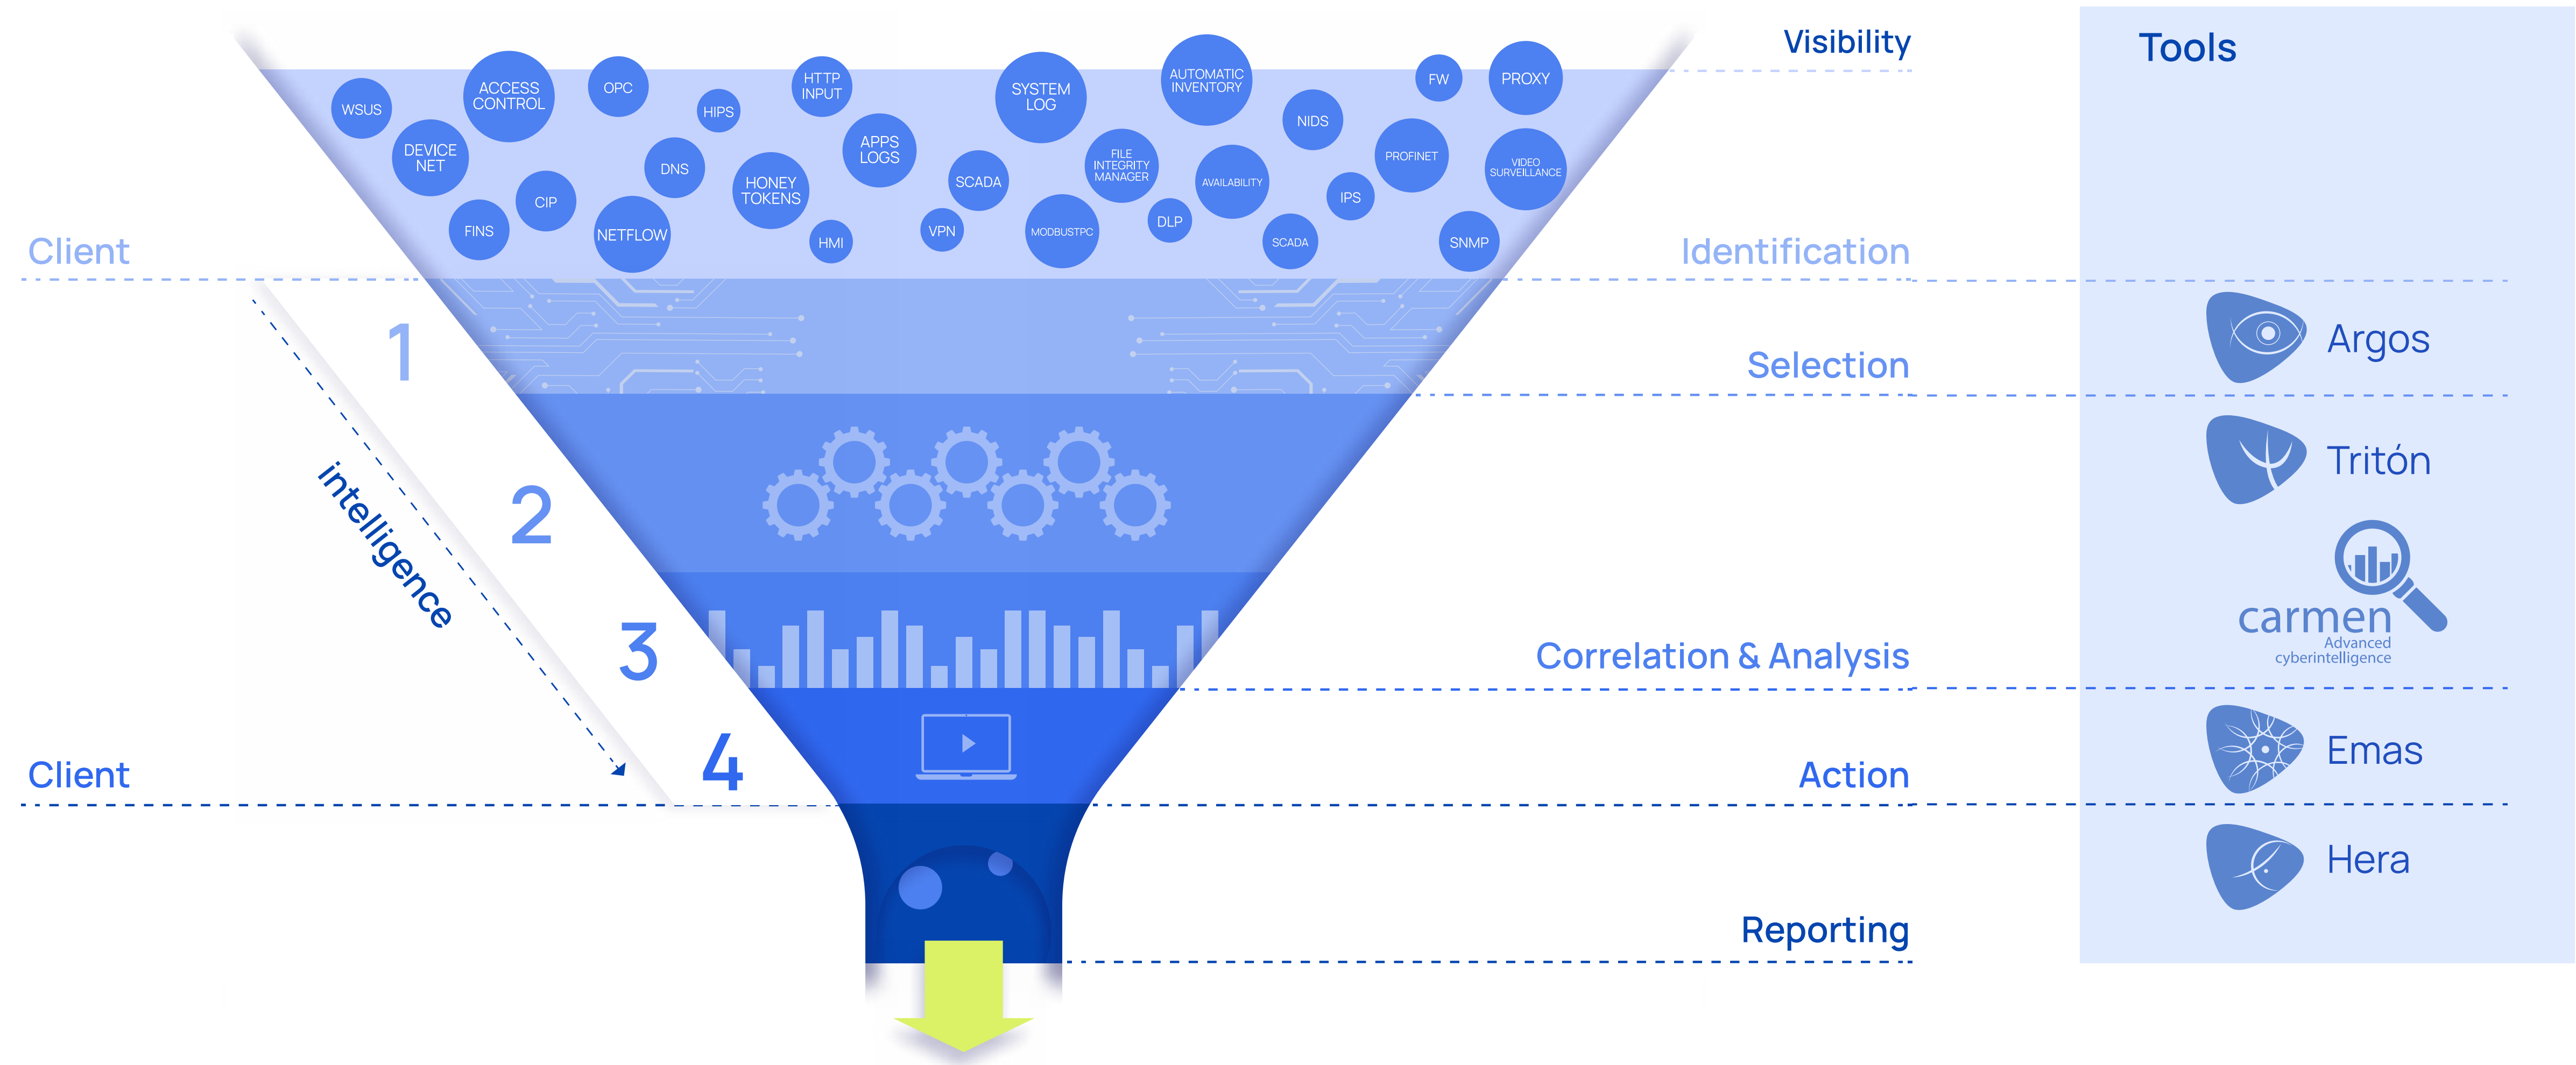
WSUS
ACCESS CONTROL
OPC
HIPS
HTTP INPUT
SYSTEM LOG
AUTOMATIC INVENTORY
FW
PROXY
DEVICE NET
DNS
HONEY TOKENS
APPS LOGS
SCADA
FILE INTEGRITY MANAGER
NIDS
PROFINET
VIDEO SURVEILLANCE
CIP
FINS
NETFLOW
HMI
VPN
MODBUSTPC
DLP
AVAILABILITY
IPS
SCADA
SNMP

Visibility

Tools

Client

Identification

Argos

1

Selection

Tritón

2

intelligence

3

carmen
Advanced cyberintelligence

Correlation & Analysis

4

Emas

Client

Action

Hera

Reporting